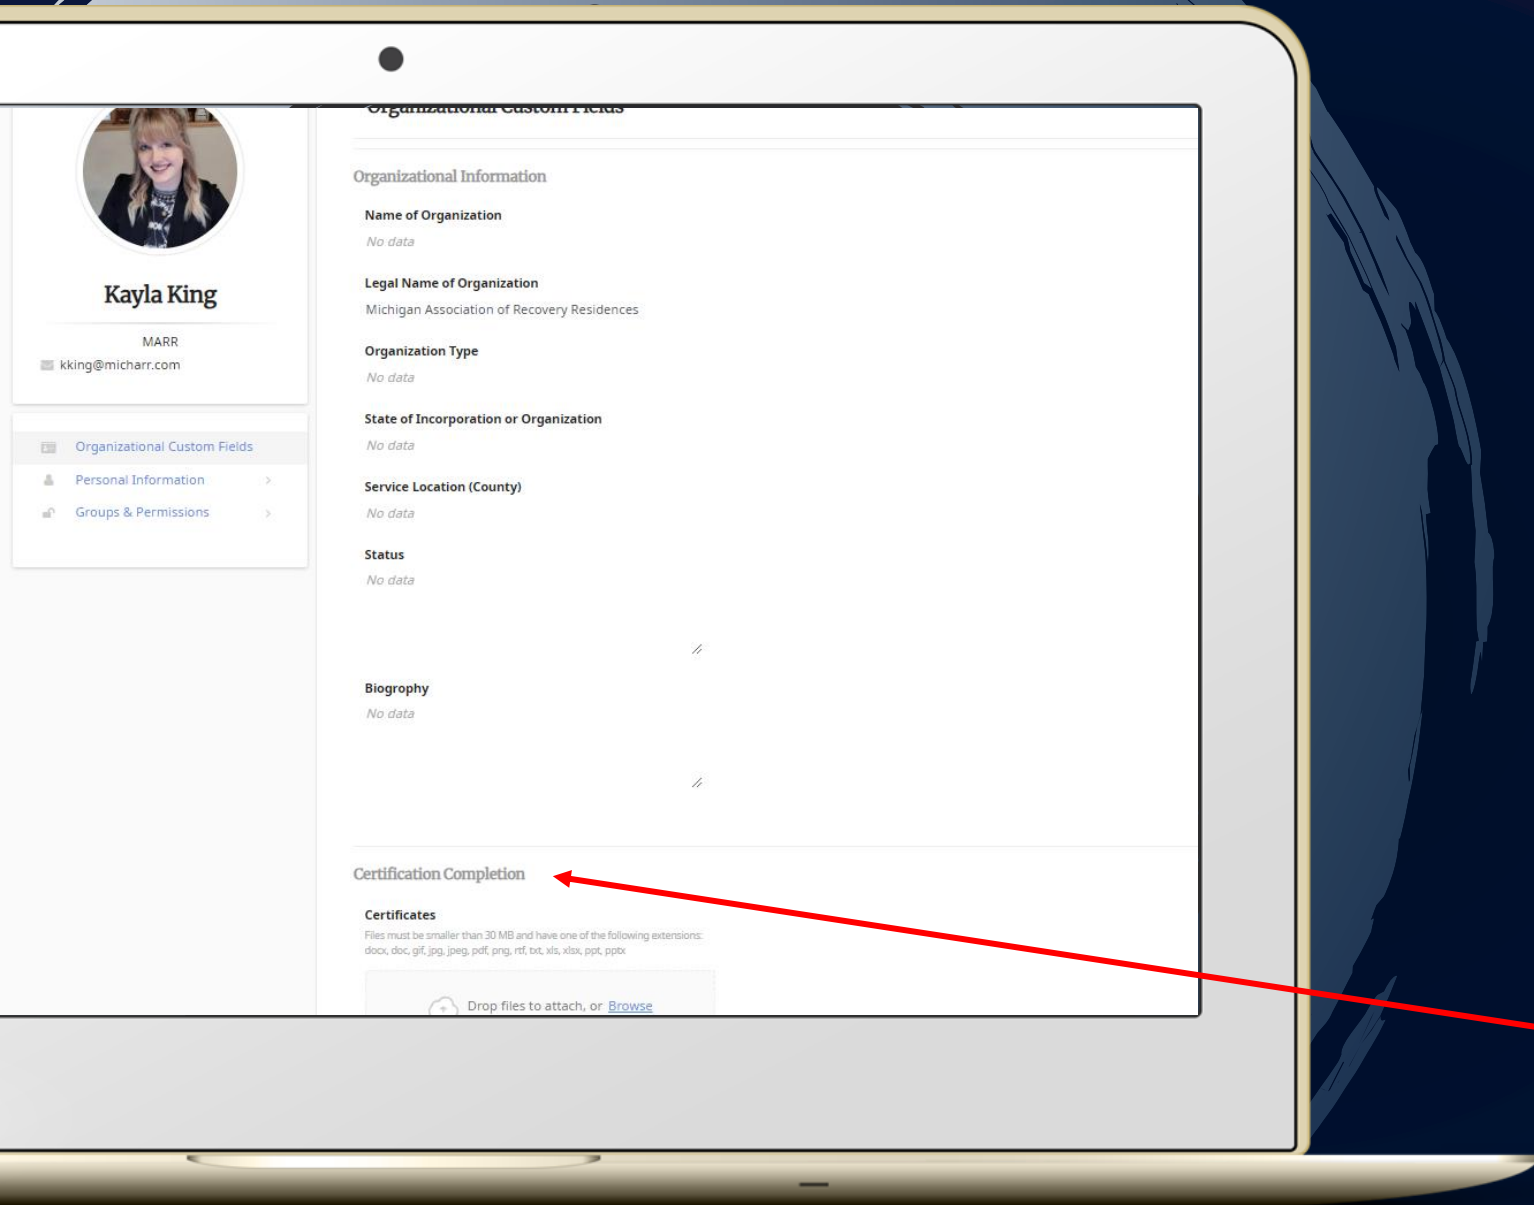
Organizational Custom Fields

Kayla King

MARR

kking@micharr.com

Organizational Custom Fields

Personal Information

Groups & Permissions

Organizational Information

Name of Organization

No data

Legal Name of Organization

Michigan Association of Recovery Residences

Organization Type

No data

State of Incorporation or Organization

No data

Service Location (County)

No data

Status

No data

Biography

No data

Certification Completion

Certificates

Files must be smaller than 30 MB and have one of the following extensions: docx, doc, gif, jpg, jpeg, pdf, png, rtf, txt, xls, xlsx, ppt, pptx

Drop files to attach, or Browse